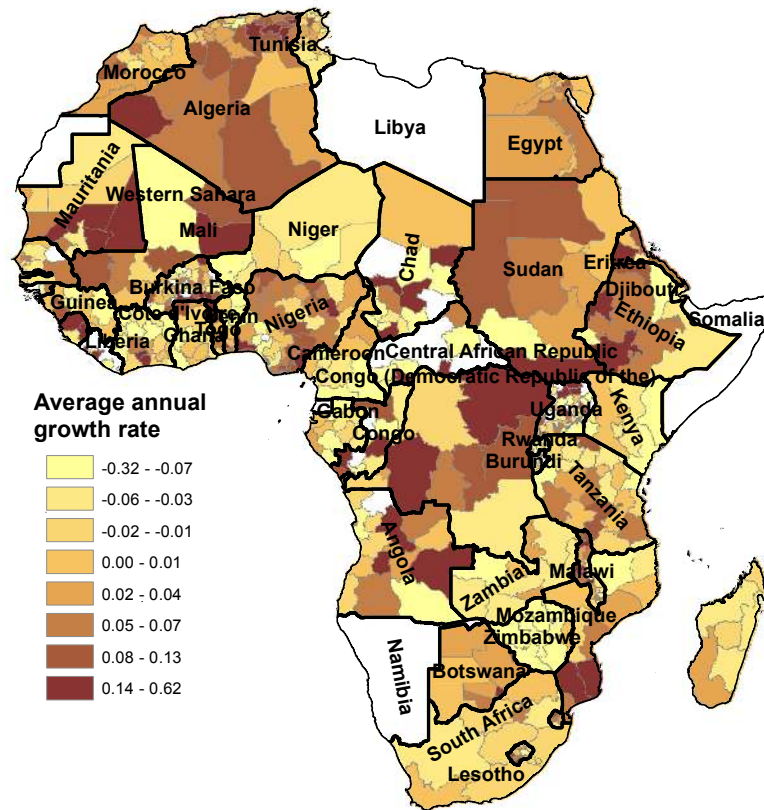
Tunisia
Morocco
Algeria
Libya
Egypt
Mauritania
Western Sahara
Mali
Niger
Chad
Sudan
Eritrea
Djibouti
Ethiopia
Somalia
Guinea
Burkina Faso
Cote d'Ivoire
Benin
Togo
Ghana
Liberia
Nigeria
Cameroon
Central African Republic
Congo (Democratic Republic of the)
Uganda
Kenya
Gabon
Congo
Rwanda
Burundi
Tanzania
Angola
Zambia
Malawi
Mozambique
Zimbabwe
Namibia
Botswana
South Africa
Lesotho

Average annual growth rate
-0.32 - -0.07
-0.06 - -0.03
-0.02 - -0.01
0.00 - 0.01
0.02 - 0.04
0.05 - 0.07
0.08 - 0.13
0.14 - 0.62